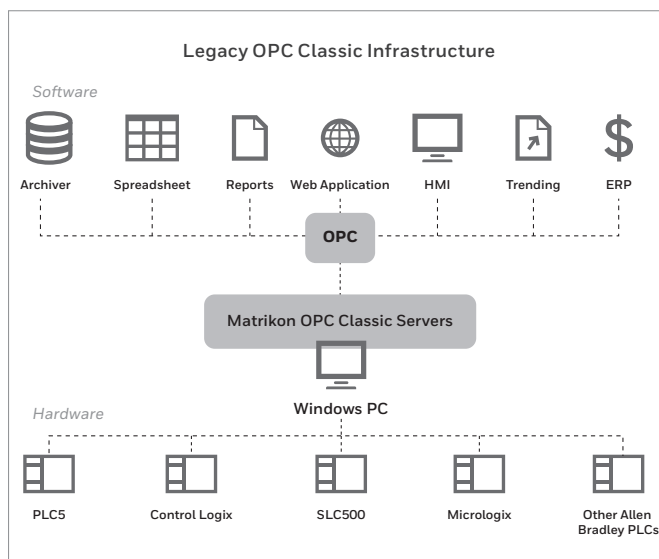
Legacy OPC Classic Infrastructure

Software

Archiver

Spreadsheet

Reports

Web Application

HMI

Trending

ERP

$

OPC

Matrikon OPC Classic Servers

Windows PC

Hardware

PLC5

Control Logix

SLC500

Micrologix

Other Allen Bradley PLCs